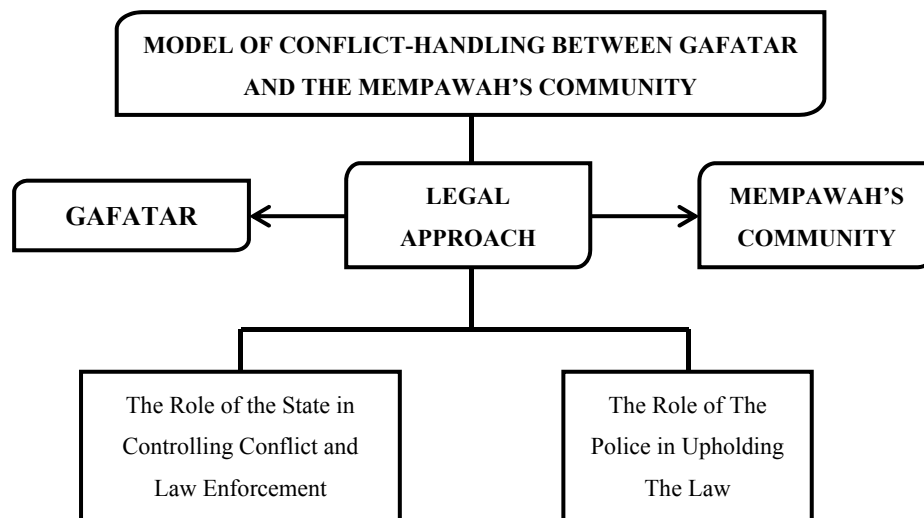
MODEL OF CONFLICT-HANDLING BETWEEN GAFATAR AND THE MEMPAWAH'S COMMUNITY

GAFATAR

LEGAL APPROACH

MEMPAWAH'S COMMUNITY

The Role of the State in Controlling Conflict and Law Enforcement

The Role of The Police in Upholding The Law